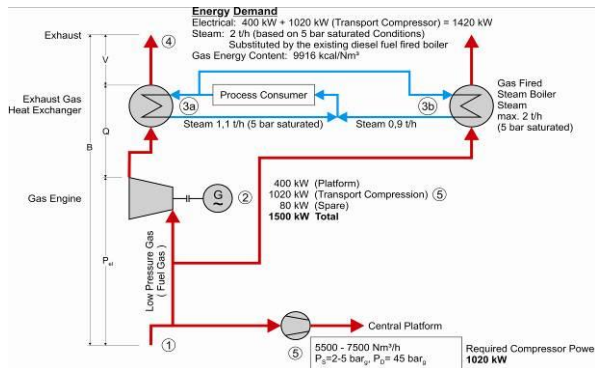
Energy Demand
Electrical: 400 kW + 1020 kW (Transport Compressor) = 1420 kW
Steam: 2 t/h (based on 5 bar saturated Conditions)
Substituted by the existing diesel fuel fired boiler
Gas Energy Content: 9916 kcal/Nm³

Exhaust
④
V
Exhaust Gas Heat Exchanger
Q
③a
Process Consumer
③b
Gas Fired Steam Boiler
Steam max. 2 t/h (5 bar saturated)
Steam 1,1 t/h (5 bar saturated)
Steam 0,9 t/h
B
Gas Engine
G
②
400 kW (Platform)
1020 kW (Transport Compression) ⑤
80 kW (Spare)
1500 kW Total
$P_{el}$
Low Pressure Gas ( Fuel Gas )
①
⑤
Central Platform
5500 - 7500 Nm³/h
$P_S$=2-5 $bar_g$, $P_D$= 45 $bar_g$
Required Compressor Powe
1020 kW